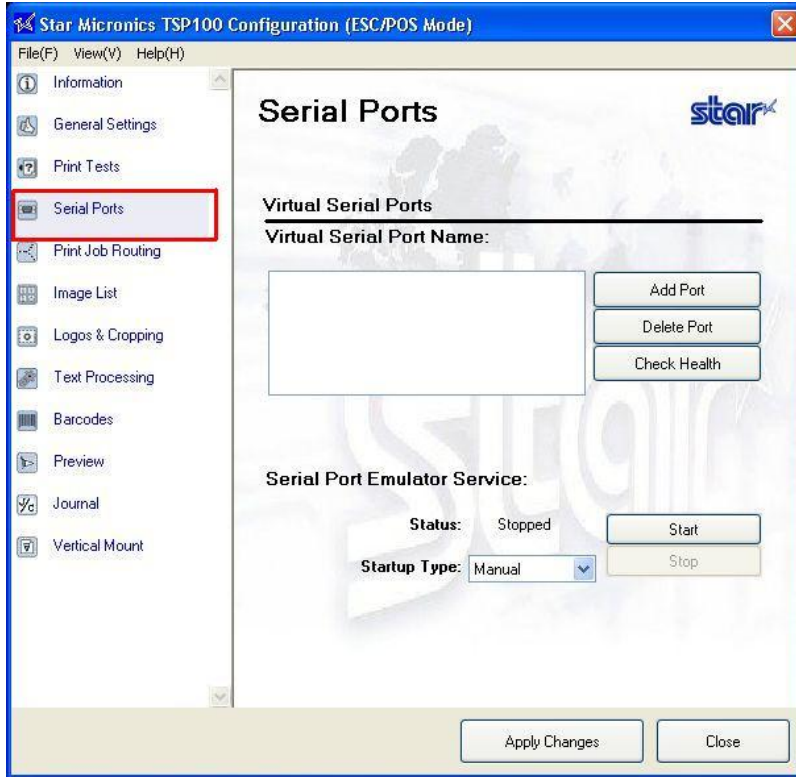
Star Micronics TSP100 Configuration (ESC/POS Mode)

File(F) View(V) Help(H)

Information
General Settings
Print Tests
Serial Ports
Print Job Routing
Image List
Logos & Cropping
Text Processing
Barcodes
Preview
Journal
Vertical Mount

Serial Ports

star

Virtual Serial Ports

Virtual Serial Port Name:

Add Port
Delete Port
Check Health

Serial Port Emulator Service:

Status: Stopped
Start

Startup Type: Manual
Stop

Apply Changes
Close